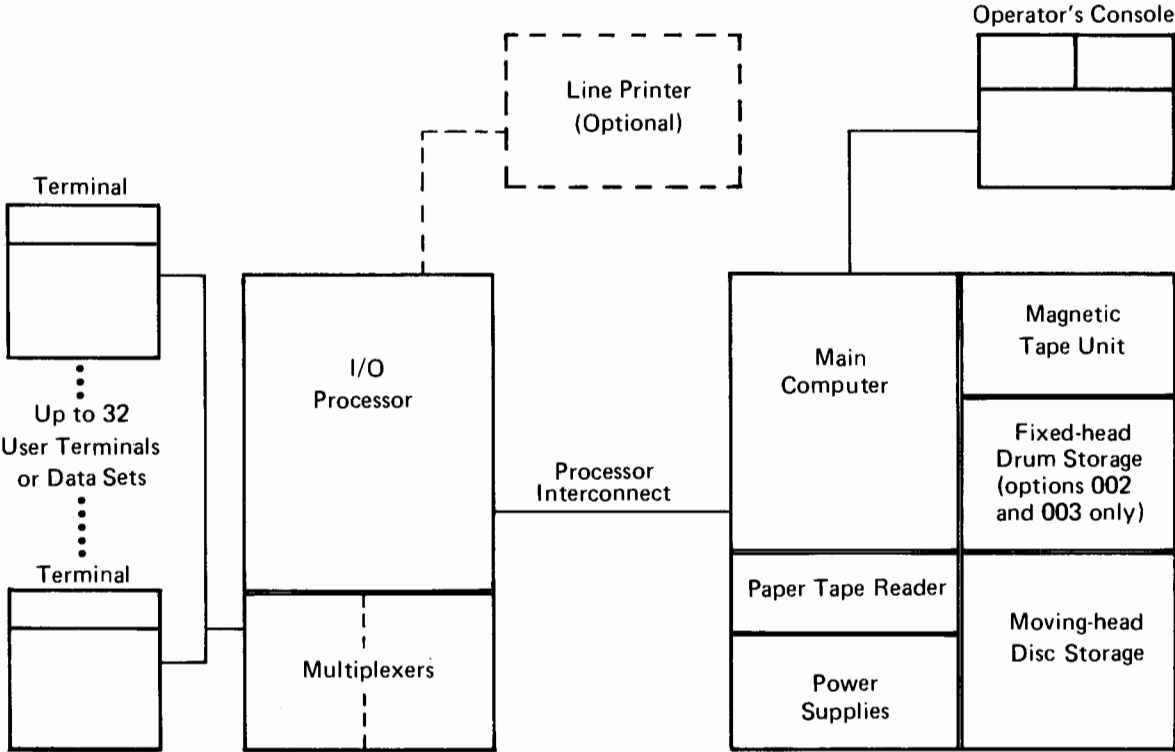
Operator's Console

Line Printer
(Optional)

Terminal

Up to 32
User Terminals
or Data Sets

Terminal

I/O
Processor

Multiplexers

Processor
Interconnect

Main
Computer

Magnetic
Tape Unit

Fixed-head
Drum Storage
(options 002
and 003 only)

Paper Tape Reader

Power
Supplies

Moving-head
Disc Storage